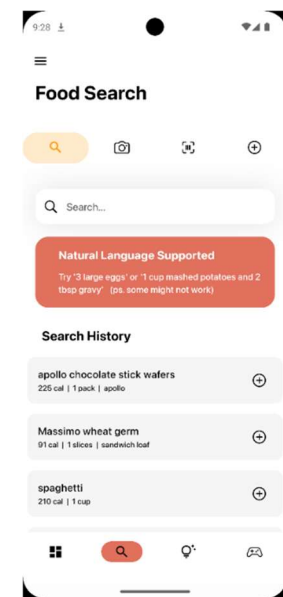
9:28

Food Search

Search...

Natural Language Supported

Try '3 large eggs' or '1 cup mashed potatoes and 2 tbsp gravy' (ps. some might not work)

Search History

apollo chocolate stick wafers
225 cal | 1 pack | apollo

Massimo wheat germ
91 cal | 1 slices | sandwich loaf

spaghetti
210 cal | 1 cup